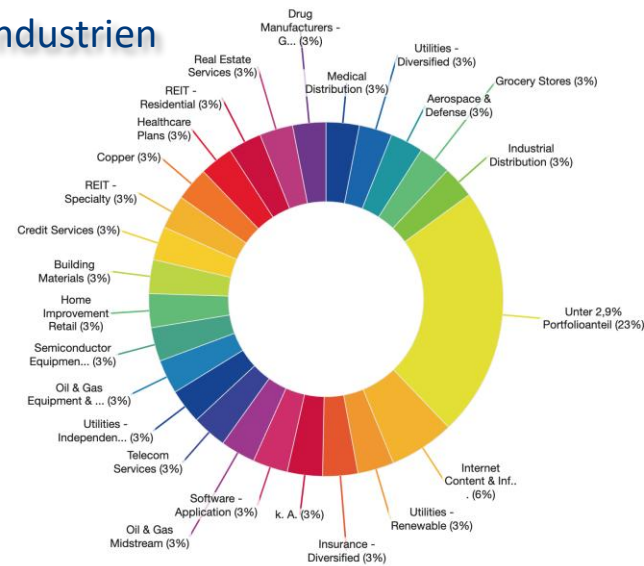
ndustrien

Drug Manufacturers - G... (3%)

Utilities - Diversified (3%)

Real Estate Services (3%)

Medical Distribution (3%)

Grocery Stores (3%)

REIT - Residential (3%)

Aerospace & Defense (3%)

Healthcare Plans (3%)

Industrial Distribution (3%)

Copper (3%)

REIT - Specialty (3%)

Credit Services (3%)

Building Materials (3%)

Home Improvement Retail (3%)

Unter 2,9% Portfolioanteil (23%)

Semiconductor Equipmen... (3%)

Oil & Gas Equipment & ... (3%)

Utilities - Independen... (3%)

Telecom Services (3%)

Internet Content & Inf... (6%)

Software - Application (3%)

k. A. (3%)

Utilities - Renewable (3%)

Oil & Gas Midstream (3%)

Insurance - Diversified (3%)